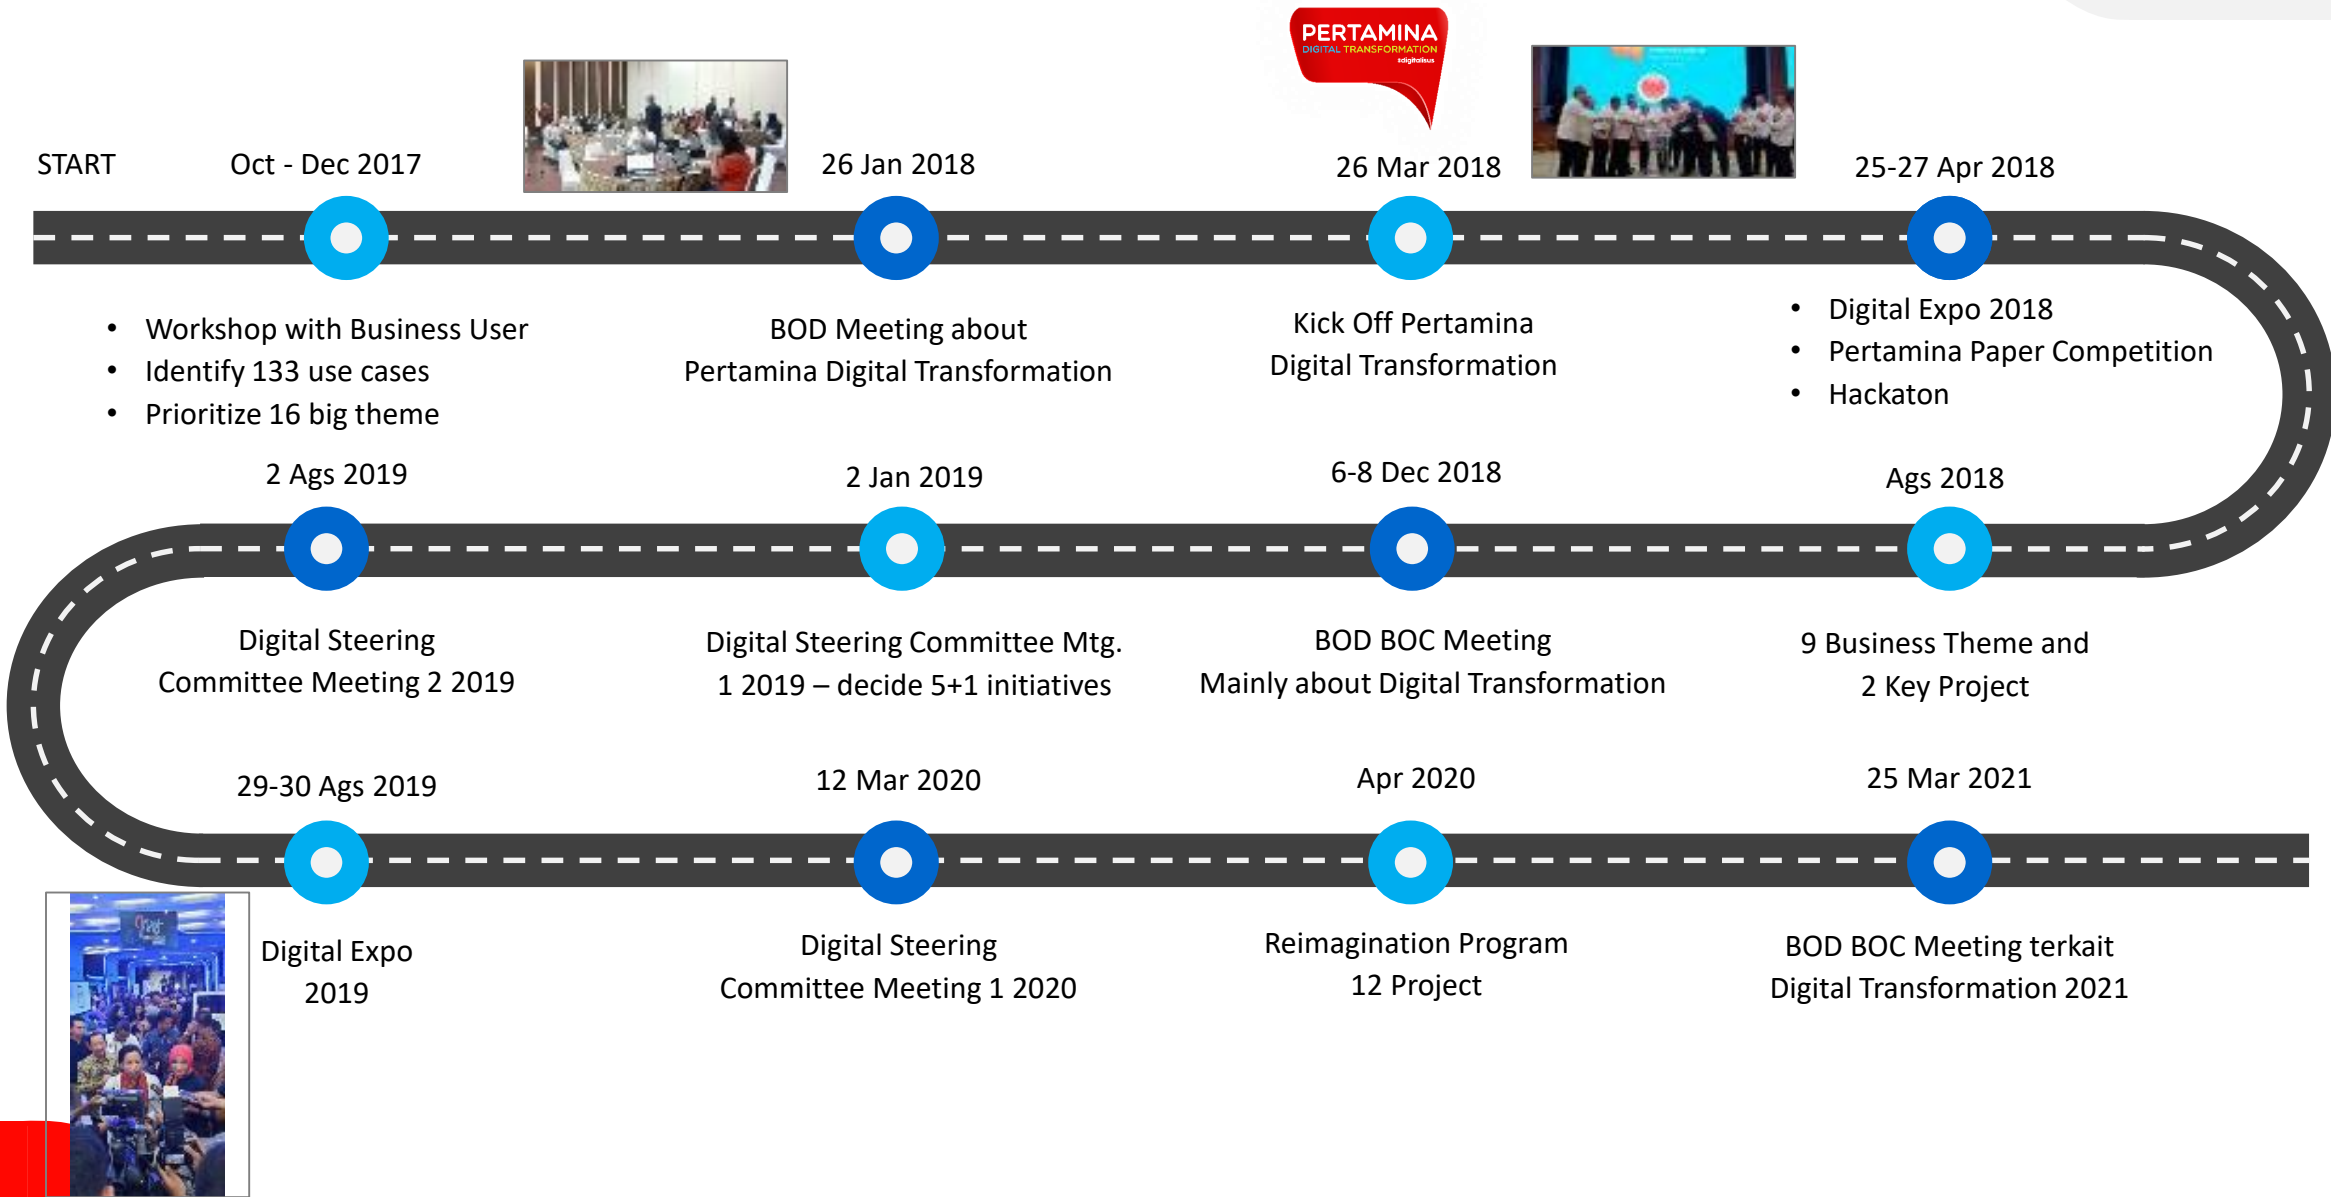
PERTAMINA
DIGITAL TRANSFORMATION
#digitalisus

START

Oct - Dec 2017

- Workshop with Business User
- Identify 133 use cases
- Prioritize 16 big theme

26 Jan 2018

BOD Meeting about Pertamina Digital Transformation

26 Mar 2018

Kick Off Pertamina Digital Transformation

25-27 Apr 2018

- Digital Expo 2018
- Pertamina Paper Competition
- Hackaton

Ags 2018

9 Business Theme and 2 Key Project

6-8 Dec 2018

BOD BOC Meeting Mainly about Digital Transformation

2 Jan 2019

Digital Steering Committee Mtg. 1 2019 – decide 5+1 initiatives

2 Ags 2019

Digital Steering Committee Meeting 2 2019

29-30 Ags 2019

Digital Expo 2019

12 Mar 2020

Digital Steering Committee Meeting 1 2020

Apr 2020

Reimagination Program 12 Project

25 Mar 2021

BOD BOC Meeting terkait Digital Transformation 2021